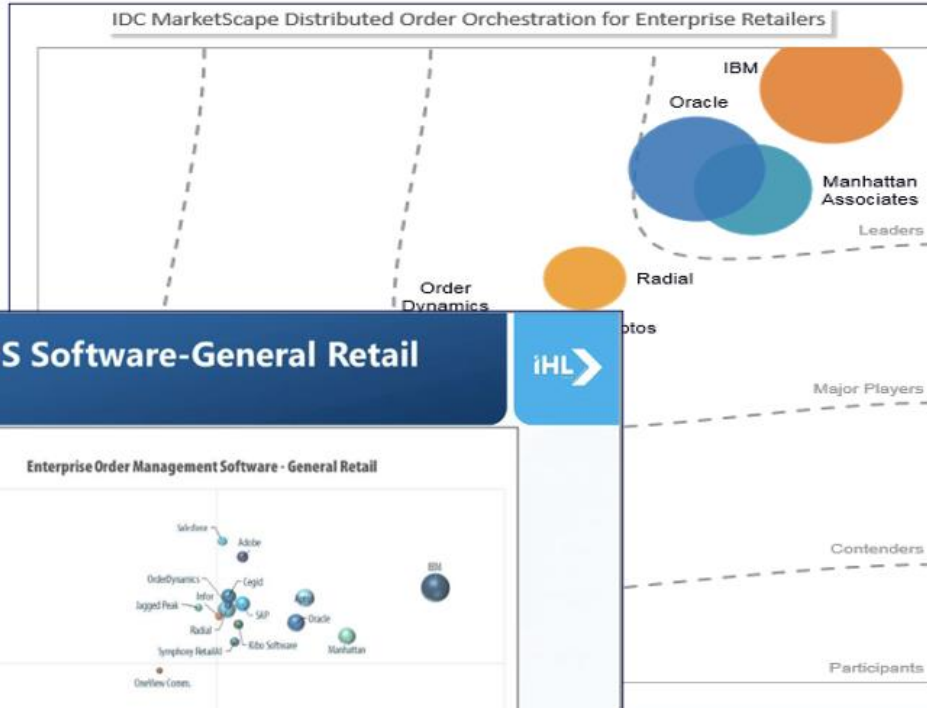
IDC MarketScape Distributed Order Orchestration for Enterprise Retailers

IBM

Oracle

Manhattan Associates

Leaders

Order Dynamics

Radial

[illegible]otos

Major Players

Contenders

Participants

S Software-General Retail

iHL

Enterprise Order Management Software - General Retail

Salesforce

Adobe

IBM

OrderDynamics

Cegid

Infor

Jagged Peak

SAP

Oracle

Radial

Kibo Software

Manhattan

Symphony RetailAI

OneView Comm.